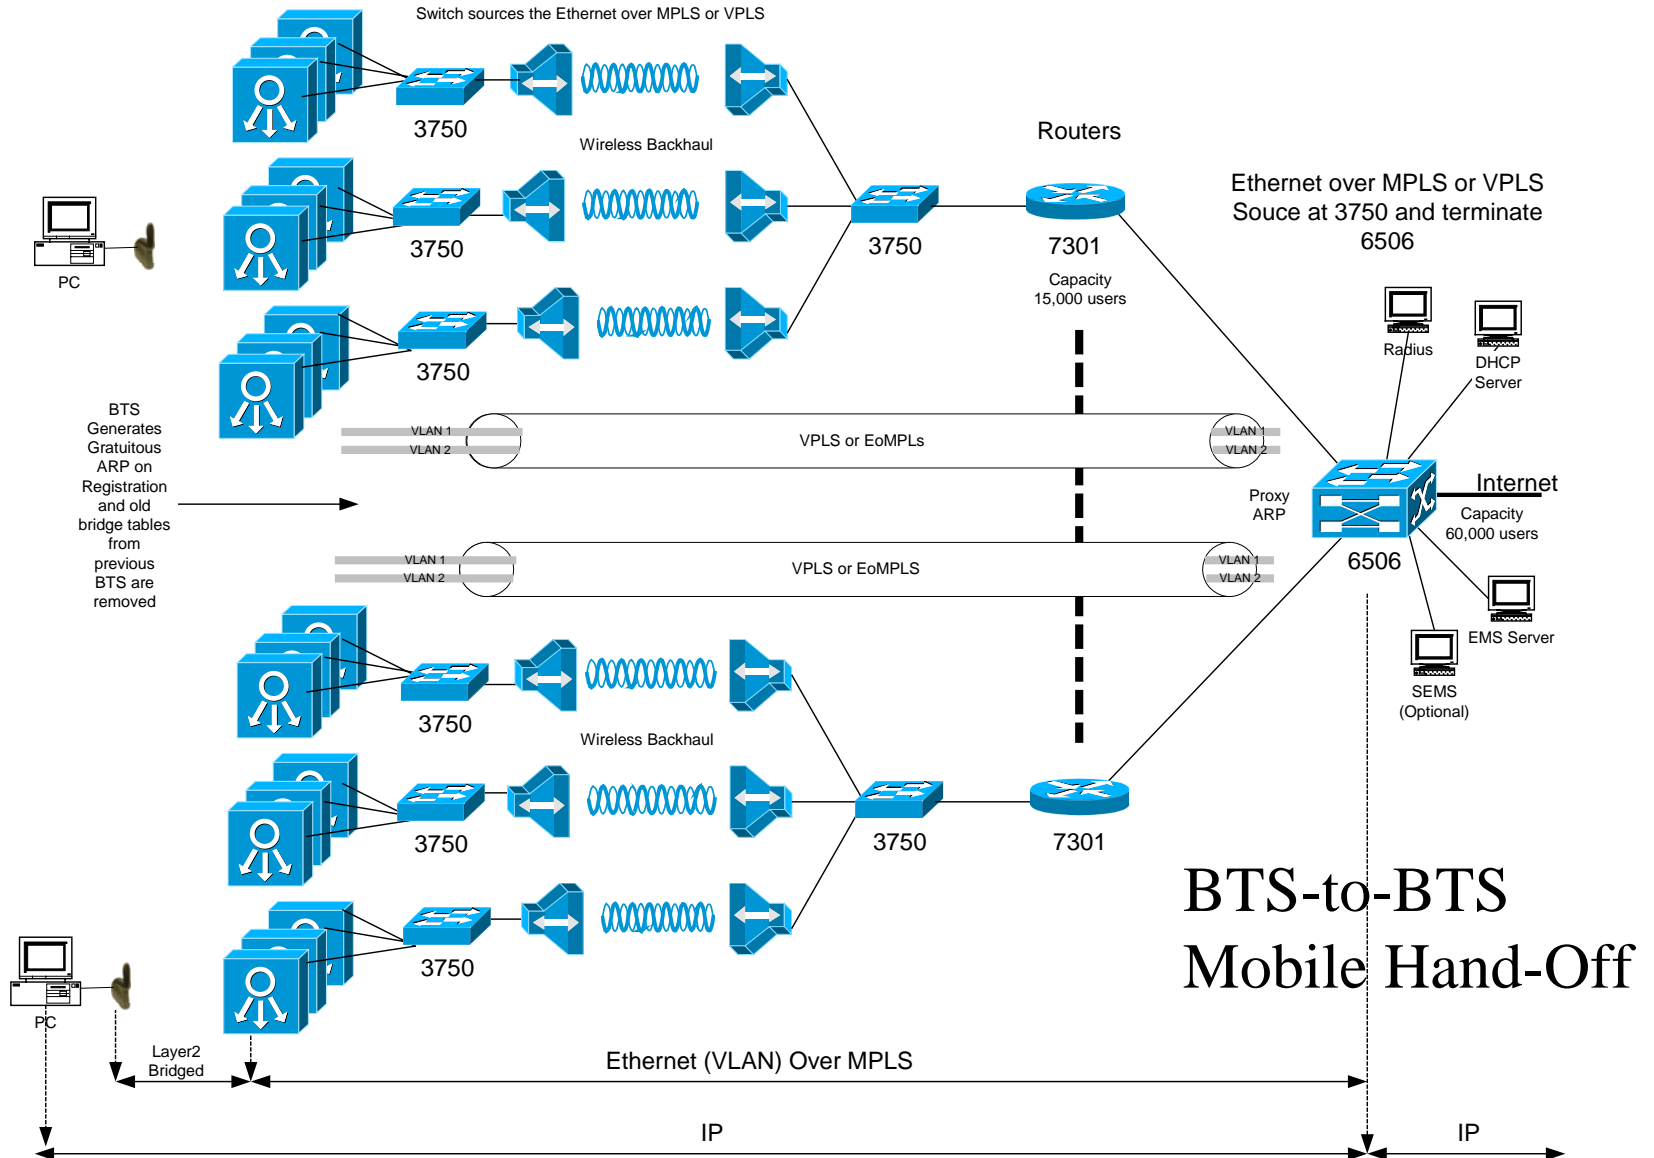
Switch sources the Ethernet over MPLS or VPLS

3750

Wireless Backhaul

Routers

3750

3750

7301

Ethernet over MPLS or VPLS Souce at 3750 and terminate 6506

PC

Capacity 15,000 users

3750

Radius

DHCP Server

BTS Generates Gratuitous ARP on Registration and old bridge tables from previous BTS are removed

VLAN 1
VLAN 2
VPLS or EoMPLs
VLAN 1
VLAN 2

Proxy ARP

Internet

Capacity 60,000 users

6506

VLAN 1
VLAN 2
VPLS or EoMPLS
VLAN 1
VLAN 2

EMS Server

SEMS (Optional)

3750

Wireless Backhaul

3750

3750

7301

BTS-to-BTS Mobile Hand-Off

3750

PC

Layer2 Bridged

Ethernet (VLAN) Over MPLS

IP

IP